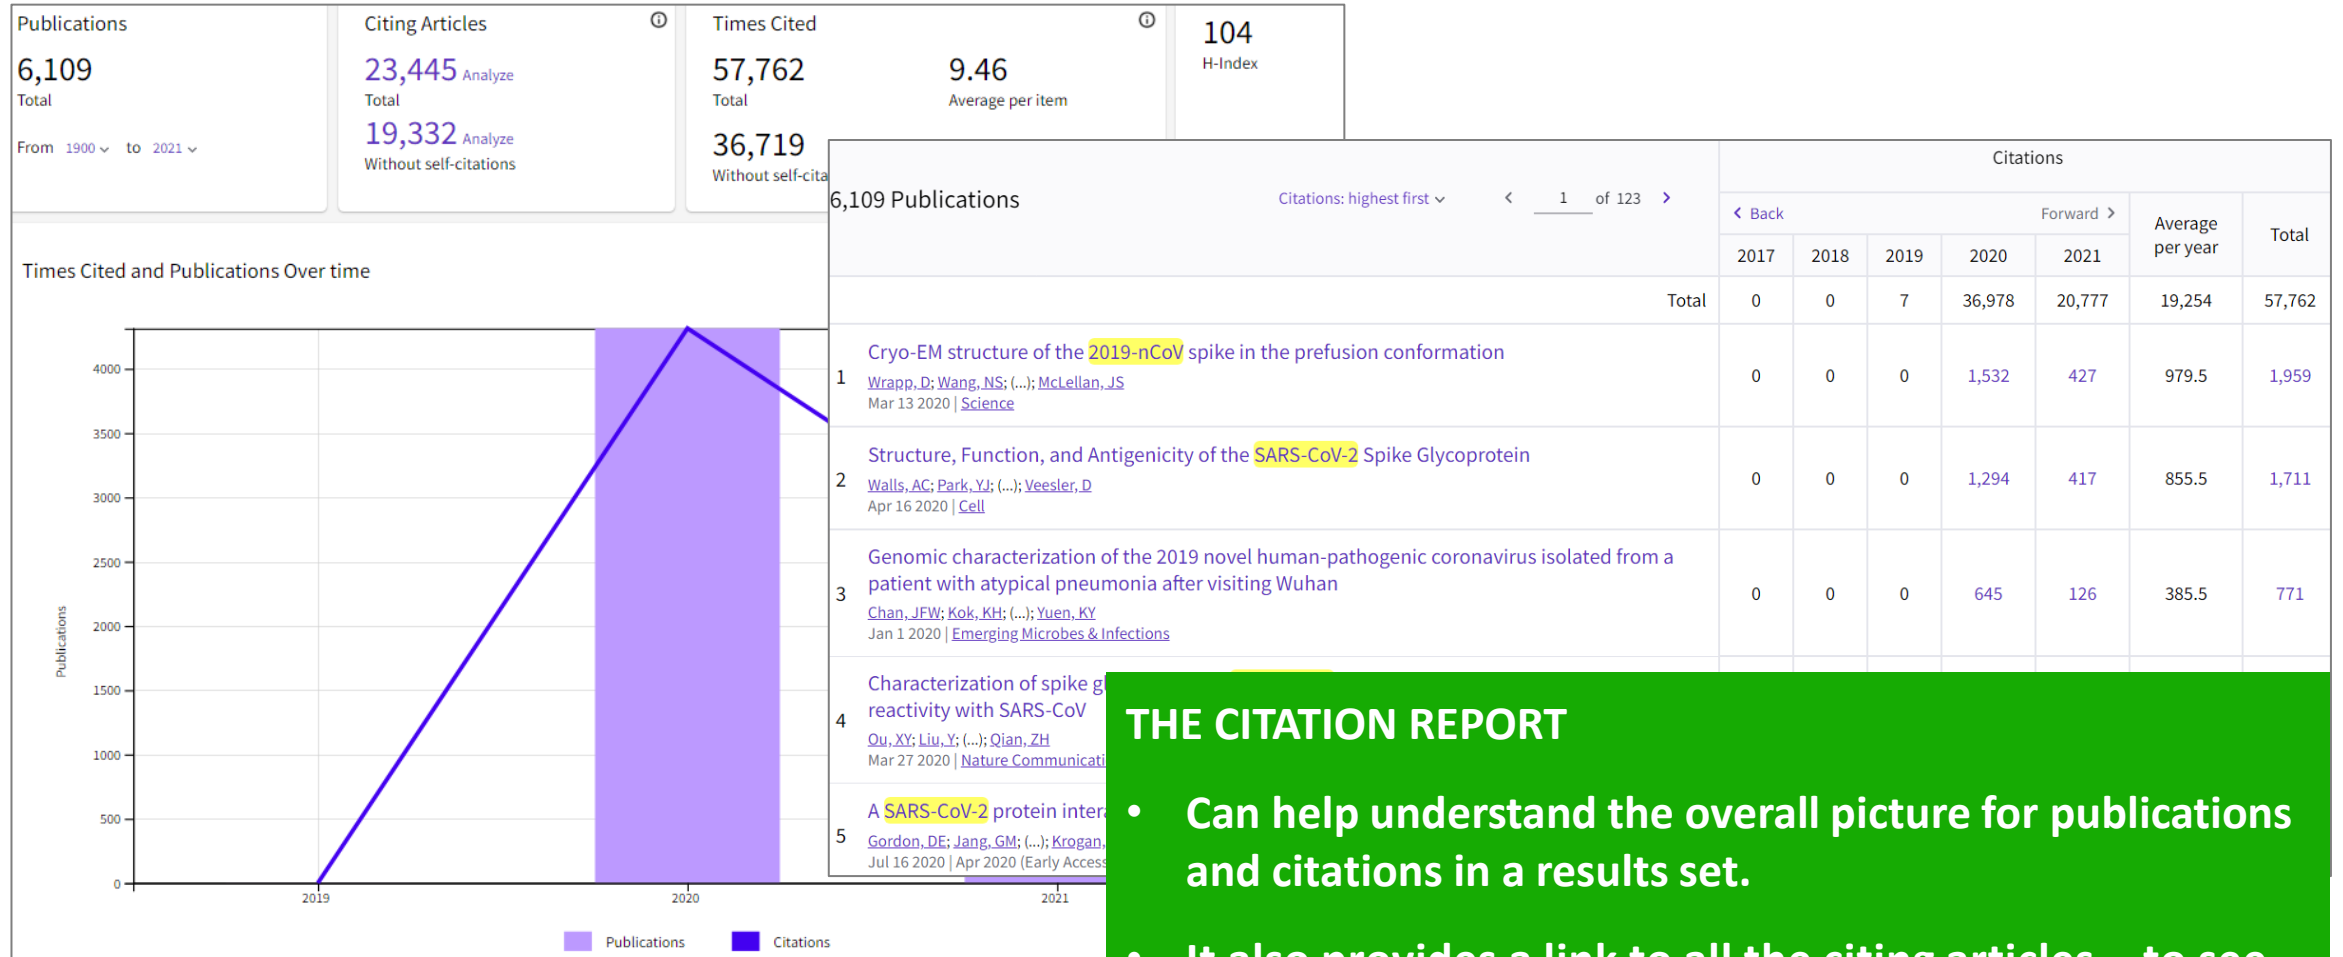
Publications
6,109
Total
From 1900 to 2021

Citing Articles
23,445 Analyze
Total
19,332 Analyze
Without self-citations

Times Cited
57,762
Total
9.46
Average per item
36,719
Without self-cita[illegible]

104
H-Index

Times Cited and Publications Over time

4000
3500
3000
2500
2000
1500
1000
500
0
Publications
2019
2020
2021
Publications Citations

6,109 Publications
Citations: highest first
1 of 123

| | Citations | | | | | | |
|---|---|---|---|---|---|---|---|
| | 2017 | 2018 | 2019 | 2020 | 2021 | Average per year | Total |
| Total | 0 | 0 | 7 | 36,978 | 20,777 | 19,254 | 57,762 |
| 1 Cryo-EM structure of the 2019-nCoV spike in the prefusion conformation. Wrapp, D; Wang, NS; (...); McLellan, JS. Mar 13 2020 \| Science | 0 | 0 | 0 | 1,532 | 427 | 979.5 | 1,959 |
| 2 Structure, Function, and Antigenicity of the SARS-CoV-2 Spike Glycoprotein. Walls, AC; Park, YJ; (...); Veesler, D. Apr 16 2020 \| Cell | 0 | 0 | 0 | 1,294 | 417 | 855.5 | 1,711 |
| 3 Genomic characterization of the 2019 novel human-pathogenic coronavirus isolated from a patient with atypical pneumonia after visiting Wuhan. Chan, JFW; Kok, KH; (...); Yuen, KY. Jan 1 2020 \| Emerging Microbes & Infections | 0 | 0 | 0 | 645 | 126 | 385.5 | 771 |

Back
Forward

4 Characterization of spike g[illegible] reactivity with SARS-CoV
Ou, XY; Liu, Y; (...); Qian, ZH
Mar 27 2020 | Nature Communicati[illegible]

5 A SARS-CoV-2 protein inter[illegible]
Gordon, DE; Jang, GM; (...); Krogan,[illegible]
Jul 16 2020 | Apr 2020 (Early Access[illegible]

THE CITATION REPORT
• Can help understand the overall picture for publications and citations in a results set.
• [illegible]